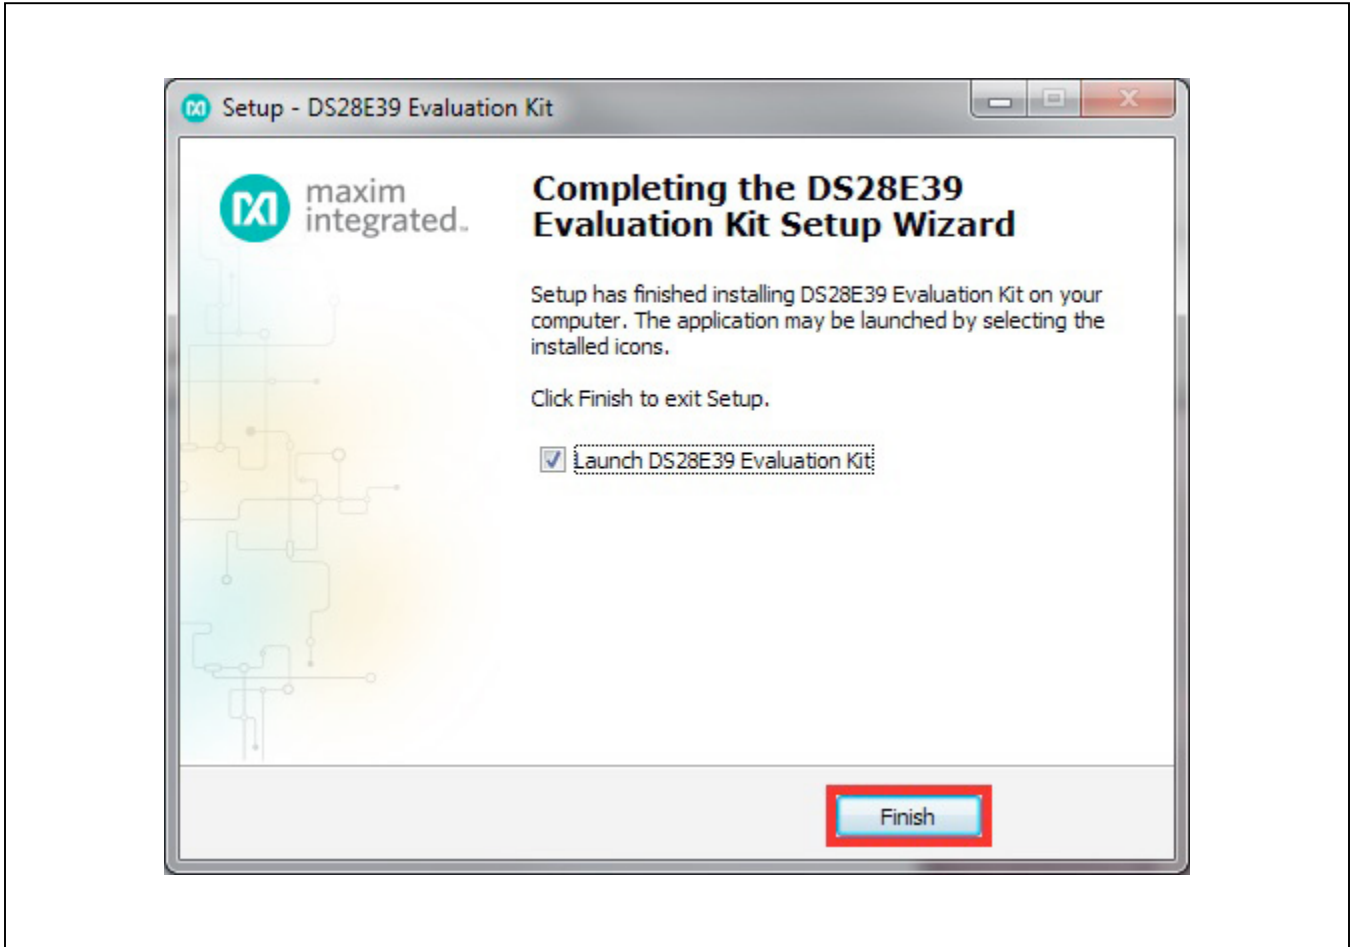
Setup - DS28E39 Evaluation Kit

maxim integrated.

Completing the DS28E39 Evaluation Kit Setup Wizard

Setup has finished installing DS28E39 Evaluation Kit on your computer. The application may be launched by selecting the installed icons.

Click Finish to exit Setup.

Launch DS28E39 Evaluation Kit

Finish